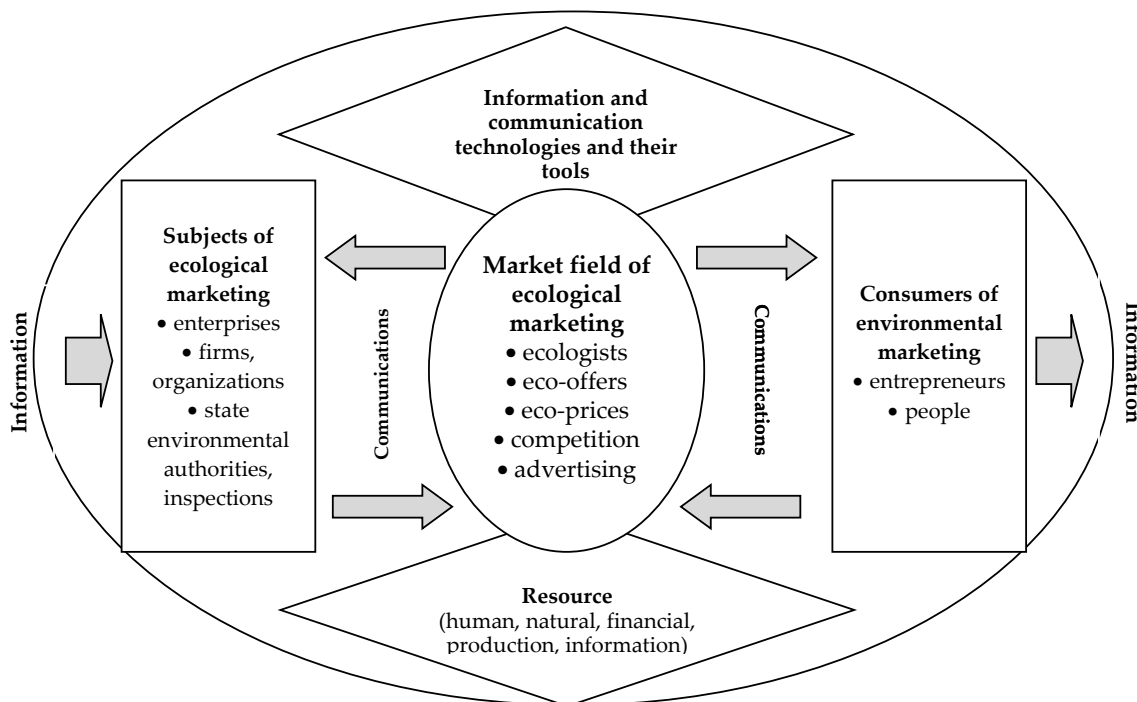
Information and communication technologies and their tools

Information

Subjects of ecological marketing
• enterprises
• firms, organizations
• state environmental authorities, inspections

Communications

Market field of ecological marketing
• ecologists
• eco-offers
• eco-prices
• competition
• advertising

Communications

Consumers of environmental marketing
• entrepreneurs
• people

Information

Resource
(human, natural, financial, production, information)